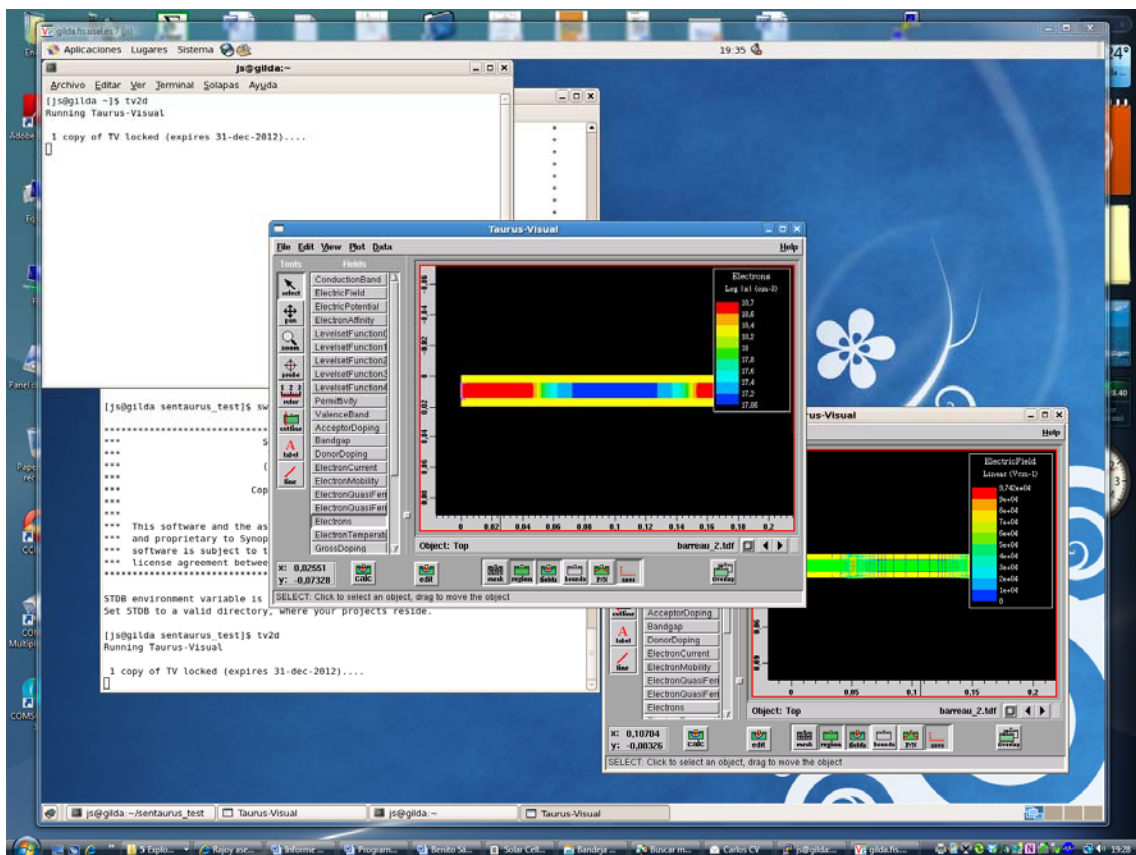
gilda.fis.usal.es:7 (js)

Aplicaciones Lugares Sistema

19:35

24°

js@gilda:~

Archivo Editar Ver Terminal Solapas Ayuda

[js@gilda ~]$ tv2d
Running Taurus-Visual

1 copy of TV locked (expires 31-dec-2012)....

[js@gilda sentaurus_test]$ sw

***
***
***
***
***
***
*** This software and the as
*** and proprietary to Synop
*** software is subject to t
*** license agreement betwee

STDB environment variable is
Set STDB to a valid directory, where your projects reside.

[js@gilda sentaurus_test]$ tv2d
Running Taurus-Visual

1 copy of TV locked (expires 31-dec-2012)....

Taurus-Visual

File Edit View Plot Data Help

Tools Fields

select pan zoom probe ruler cutline label line

ConductionBand
ElectricField
ElectricPotential
ElectronAffinity
LevelsetFunction(
LevelsetFunction1
LevelsetFunction2
LevelsetFunction3
LevelsetFunction4
Permittivity
ValenceBand
AcceptorDoping
Bandgap
DonorDoping
ElectronCurrent
ElectronMobility
ElectronQuasiFer
ElectronQuasiFer
Electrons
ElectronTemperat
GrossDoping

Electrons
Log 1nl (cm-3)
18.7
18.6
18.4
18.2
18
17.8
17.6
17.4
17.2
17.06

0 0.02 0.04 0.06 0.08 0.1 0.12 0.14 0.16 0.18 0.2

Object: Top barreau_2.tdf

x: 0,02551
y: -0,07328

calc edit mesh region fields bounds P/N axes Overlay

SELECT: Click to select an object, drag to move the object

Taurus-Visual

Help

ElectricField
Linear (Vcm-1)
9.740e+04
9e+04
8e+04
7e+04
6e+04
5e+04
4e+04
3e+04
2e+04
1e+04
0

AcceptorDoping
Bandgap
DonorDoping
ElectronCurrent
ElectronMobility
ElectronQuasiFer
ElectronQuasiFer
Electrons

0 0.05 0.1 0.15 0.2

Object: Top barreau_2.tdf

x: 0,10704
y: -0,00326

calc edit mesh region fields bounds P/N axes Overlay

SELECT: Click to select an object, drag to move the object

js@gilda:~/sentaurus_test Taurus-Visual js@gilda:~ Taurus-Visual

5 Explo... Rajoy ase... Informe ... Program... Benito Sá... Solar Cell... Bandeja ... Buscar m... Carlos CV js@gilda:... gilda.fis:... 19:28